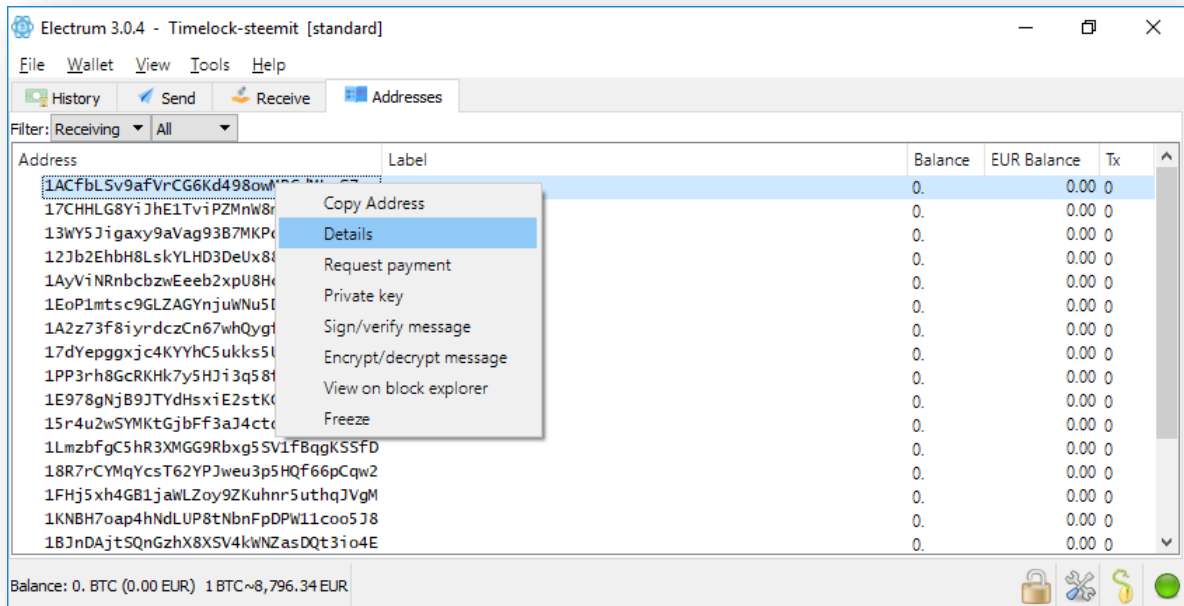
Electrum 3.0.4 - Timelock-steemit [standard]

File Wallet View Tools Help

History Send Receive Addresses

Filter: Receiving All

| Address | Label | Balance | EUR Balance | Tx |
|---|---|---|---|---|
| 1ACfbLSv9afVrCG6Kd498ow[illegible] | | 0. | 0.00 | 0 |
| 17CHHLG8YiJhE1TviPZMnW8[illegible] | | 0. | 0.00 | 0 |
| 13WY5Jigaxy9aVag93B7MKP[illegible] | | 0. | 0.00 | 0 |
| 12Jb2EhbH8LskYLHD3DeUx8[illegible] | | 0. | 0.00 | 0 |
| 1AyViNRnbcbzwEeeb2xpU8H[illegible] | | 0. | 0.00 | 0 |
| 1EoP1mtsc9GLZAGYnjuWNu5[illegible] | | 0. | 0.00 | 0 |
| 1A2z73f8iyrdczCn67whQyg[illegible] | | 0. | 0.00 | 0 |
| 17dYepggxjc4KYYhC5ukks5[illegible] | | 0. | 0.00 | 0 |
| 1PP3rh8GcRKHk7y5HJi3q58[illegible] | | 0. | 0.00 | 0 |
| 1E978gNjB9JTYdHsxiE2stK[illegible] | | 0. | 0.00 | 0 |
| 15r4u2wSYMKtGjbFf3aJ4ct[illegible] | | 0. | 0.00 | 0 |
| 1LmzbfgC5hR3XMGG9Rbxg5SV1fBqgKSSfD | | 0. | 0.00 | 0 |
| 18R7rCYMqYcsT62YPJweu3p5HQf66pCqw2 | | 0. | 0.00 | 0 |
| 1FHj5xh4GB1jaWLZoy9ZKuhnr5uthqJVgM | | 0. | 0.00 | 0 |
| 1KNBH7oap4hNdLUP8tNbnFpDPW11coo5J8 | | 0. | 0.00 | 0 |
| 1BJnDAjtSQnGzhX8XSV4kWNZasDQt3io4E | | 0. | 0.00 | 0 |

Copy Address
Details
Request payment
Private key
Sign/verify message
Encrypt/decrypt message
View on block explorer
Freeze

Balance: 0. BTC (0.00 EUR) 1 BTC~8,796.34 EUR